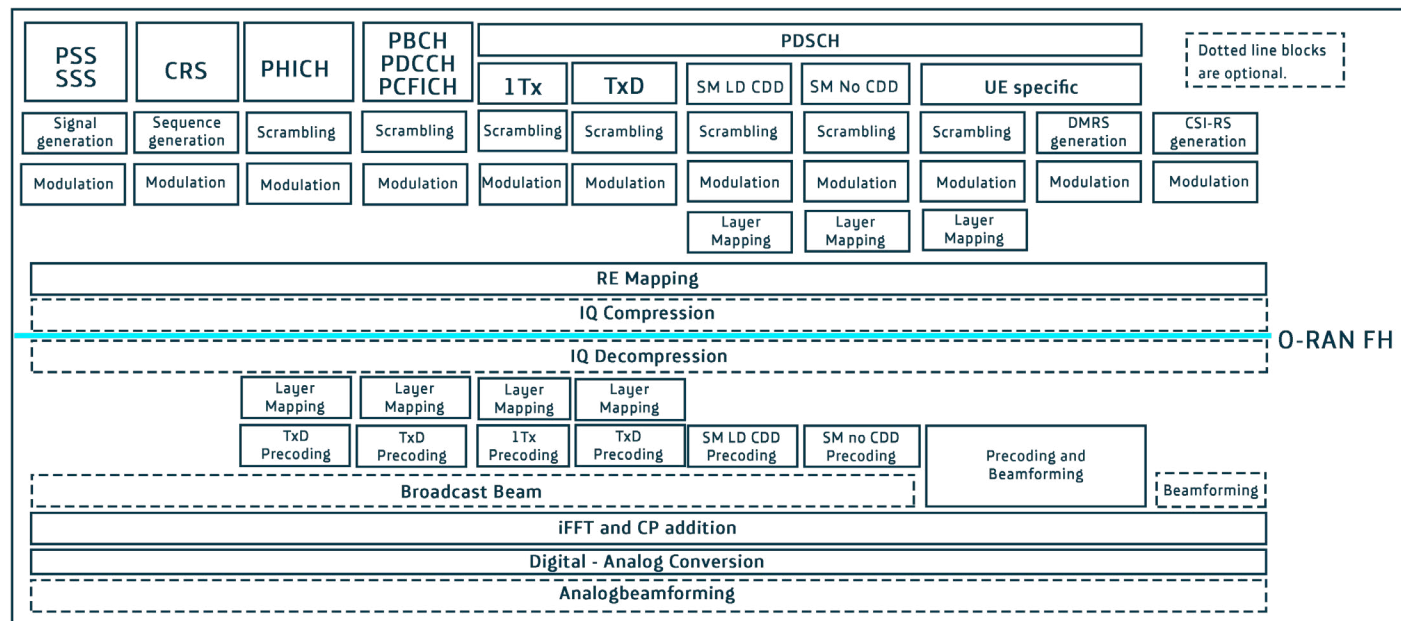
PSS
SSS

CRS

PHICH

PBCH
PDCCH
PCFICH

PDSCH

Dotted line blocks are optional.

1Tx

TxD

SM LD CDD

SM No CDD

UE specific

Signal generation

Sequence generation

Scrambling

Scrambling

Scrambling

Scrambling

Scrambling

Scrambling

Scrambling

DMRS generation

CSI-RS generation

Modulation

Modulation

Modulation

Modulation

Modulation

Modulation

Modulation

Modulation

Modulation

Modulation

Modulation

Layer Mapping

Layer Mapping

Layer Mapping

RE Mapping

IQ Compression

O-RAN FH

IQ Decompression

Layer Mapping

Layer Mapping

Layer Mapping

Layer Mapping

TxD Precoding

TxD Precoding

1Tx Precoding

TxD Precoding

SM LD CDD Precoding

SM no CDD Precoding

Precoding and Beamforming

Broadcast Beam

Beamforming

iFFT and CP addition

Digital - Analog Conversion

Analogbeamforming